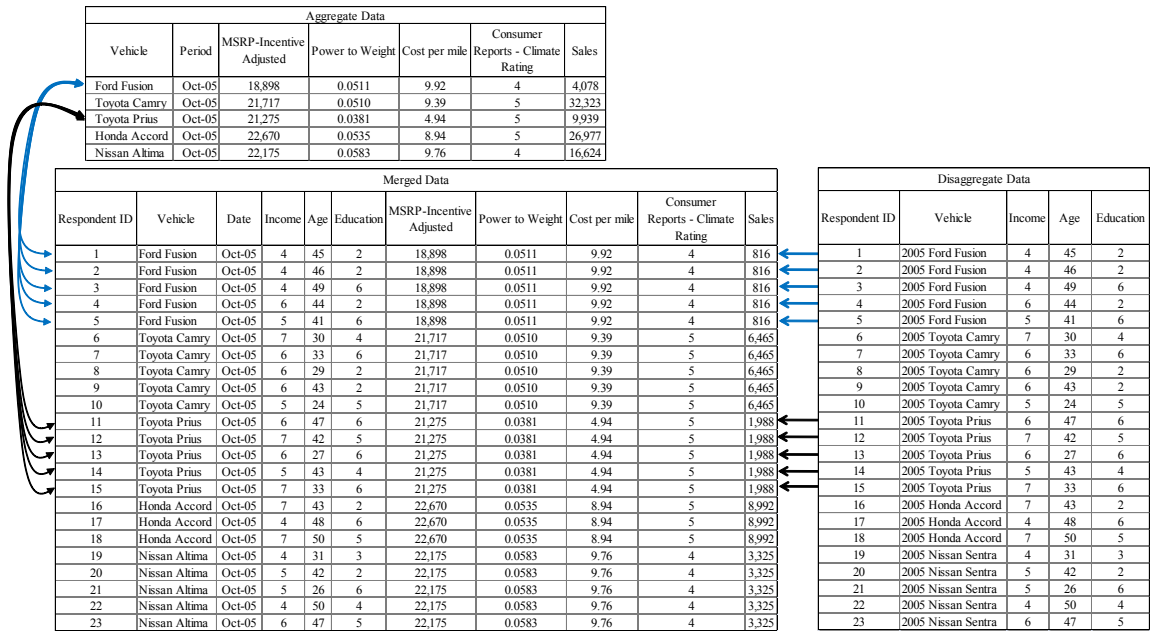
| Aggregate Data | | | | | | |
|---|---|---|---|---|---|---|
| Vehicle | Period | MSRP-Incentive Adjusted | Power to Weight | Cost per mile | Consumer Reports - Climate Rating | Sales |
| Ford Fusion | Oct-05 | 18,898 | 0.0511 | 9.92 | 4 | 4,078 |
| Toyota Camry | Oct-05 | 21,717 | 0.0510 | 9.39 | 5 | 32,323 |
| Toyota Prius | Oct-05 | 21,275 | 0.0381 | 4.94 | 5 | 9,939 |
| Honda Accord | Oct-05 | 22,670 | 0.0535 | 8.94 | 5 | 26,977 |
| Nissan Altima | Oct-05 | 22,175 | 0.0583 | 9.76 | 4 | 16,624 |

| Merged Data | | | | | | | | | | |
|---|---|---|---|---|---|---|---|---|---|---|
| Respondent ID | Vehicle | Date | Income | Age | Education | MSRP-Incentive Adjusted | Power to Weight | Cost per mile | Consumer Reports - Climate Rating | Sales |
| 1 | Ford Fusion | Oct-05 | 4 | 45 | 2 | 18,898 | 0.0511 | 9.92 | 4 | 816 |
| 2 | Ford Fusion | Oct-05 | 4 | 46 | 2 | 18,898 | 0.0511 | 9.92 | 4 | 816 |
| 3 | Ford Fusion | Oct-05 | 4 | 49 | 6 | 18,898 | 0.0511 | 9.92 | 4 | 816 |
| 4 | Ford Fusion | Oct-05 | 6 | 44 | 2 | 18,898 | 0.0511 | 9.92 | 4 | 816 |
| 5 | Ford Fusion | Oct-05 | 5 | 41 | 6 | 18,898 | 0.0511 | 9.92 | 4 | 816 |
| 6 | Toyota Camry | Oct-05 | 7 | 30 | 4 | 21,717 | 0.0510 | 9.39 | 5 | 6,465 |
| 7 | Toyota Camry | Oct-05 | 6 | 33 | 6 | 21,717 | 0.0510 | 9.39 | 5 | 6,465 |
| 8 | Toyota Camry | Oct-05 | 6 | 29 | 2 | 21,717 | 0.0510 | 9.39 | 5 | 6,465 |
| 9 | Toyota Camry | Oct-05 | 6 | 43 | 2 | 21,717 | 0.0510 | 9.39 | 5 | 6,465 |
| 10 | Toyota Camry | Oct-05 | 5 | 24 | 5 | 21,717 | 0.0510 | 9.39 | 5 | 6,465 |
| 11 | Toyota Prius | Oct-05 | 6 | 47 | 6 | 21,275 | 0.0381 | 4.94 | 5 | 1,988 |
| 12 | Toyota Prius | Oct-05 | 7 | 42 | 5 | 21,275 | 0.0381 | 4.94 | 5 | 1,988 |
| 13 | Toyota Prius | Oct-05 | 6 | 27 | 6 | 21,275 | 0.0381 | 4.94 | 5 | 1,988 |
| 14 | Toyota Prius | Oct-05 | 5 | 43 | 4 | 21,275 | 0.0381 | 4.94 | 5 | 1,988 |
| 15 | Toyota Prius | Oct-05 | 7 | 33 | 6 | 21,275 | 0.0381 | 4.94 | 5 | 1,988 |
| 16 | Honda Accord | Oct-05 | 7 | 43 | 2 | 22,670 | 0.0535 | 8.94 | 5 | 8,992 |
| 17 | Honda Accord | Oct-05 | 4 | 48 | 6 | 22,670 | 0.0535 | 8.94 | 5 | 8,992 |
| 18 | Honda Accord | Oct-05 | 7 | 50 | 5 | 22,670 | 0.0535 | 8.94 | 5 | 8,992 |
| 19 | Nissan Altima | Oct-05 | 4 | 31 | 3 | 22,175 | 0.0583 | 9.76 | 4 | 3,325 |
| 20 | Nissan Altima | Oct-05 | 5 | 42 | 2 | 22,175 | 0.0583 | 9.76 | 4 | 3,325 |
| 21 | Nissan Altima | Oct-05 | 5 | 26 | 6 | 22,175 | 0.0583 | 9.76 | 4 | 3,325 |
| 22 | Nissan Altima | Oct-05 | 4 | 50 | 4 | 22,175 | 0.0583 | 9.76 | 4 | 3,325 |
| 23 | Nissan Altima | Oct-05 | 6 | 47 | 5 | 22,175 | 0.0583 | 9.76 | 4 | 3,325 |

| Disaggregate Data | | | | |
|---|---|---|---|---|
| Respondent ID | Vehicle | Income | Age | Education |
| 1 | 2005 Ford Fusion | 4 | 45 | 2 |
| 2 | 2005 Ford Fusion | 4 | 46 | 2 |
| 3 | 2005 Ford Fusion | 4 | 49 | 6 |
| 4 | 2005 Ford Fusion | 6 | 44 | 2 |
| 5 | 2005 Ford Fusion | 5 | 41 | 6 |
| 6 | 2005 Toyota Camry | 7 | 30 | 4 |
| 7 | 2005 Toyota Camry | 6 | 33 | 6 |
| 8 | 2005 Toyota Camry | 6 | 29 | 2 |
| 9 | 2005 Toyota Camry | 6 | 43 | 2 |
| 10 | 2005 Toyota Camry | 5 | 24 | 5 |
| 11 | 2005 Toyota Prius | 6 | 47 | 6 |
| 12 | 2005 Toyota Prius | 7 | 42 | 5 |
| 13 | 2005 Toyota Prius | 6 | 27 | 6 |
| 14 | 2005 Toyota Prius | 5 | 43 | 4 |
| 15 | 2005 Toyota Prius | 7 | 33 | 6 |
| 16 | 2005 Honda Accord | 7 | 43 | 2 |
| 17 | 2005 Honda Accord | 4 | 48 | 6 |
| 18 | 2005 Honda Accord | 7 | 50 | 5 |
| 19 | 2005 Nissan Sentra | 4 | 31 | 3 |
| 20 | 2005 Nissan Sentra | 5 | 42 | 2 |
| 21 | 2005 Nissan Sentra | 5 | 26 | 6 |
| 22 | 2005 Nissan Sentra | 4 | 50 | 4 |
| 23 | 2005 Nissan Sentra | 6 | 47 | 5 |